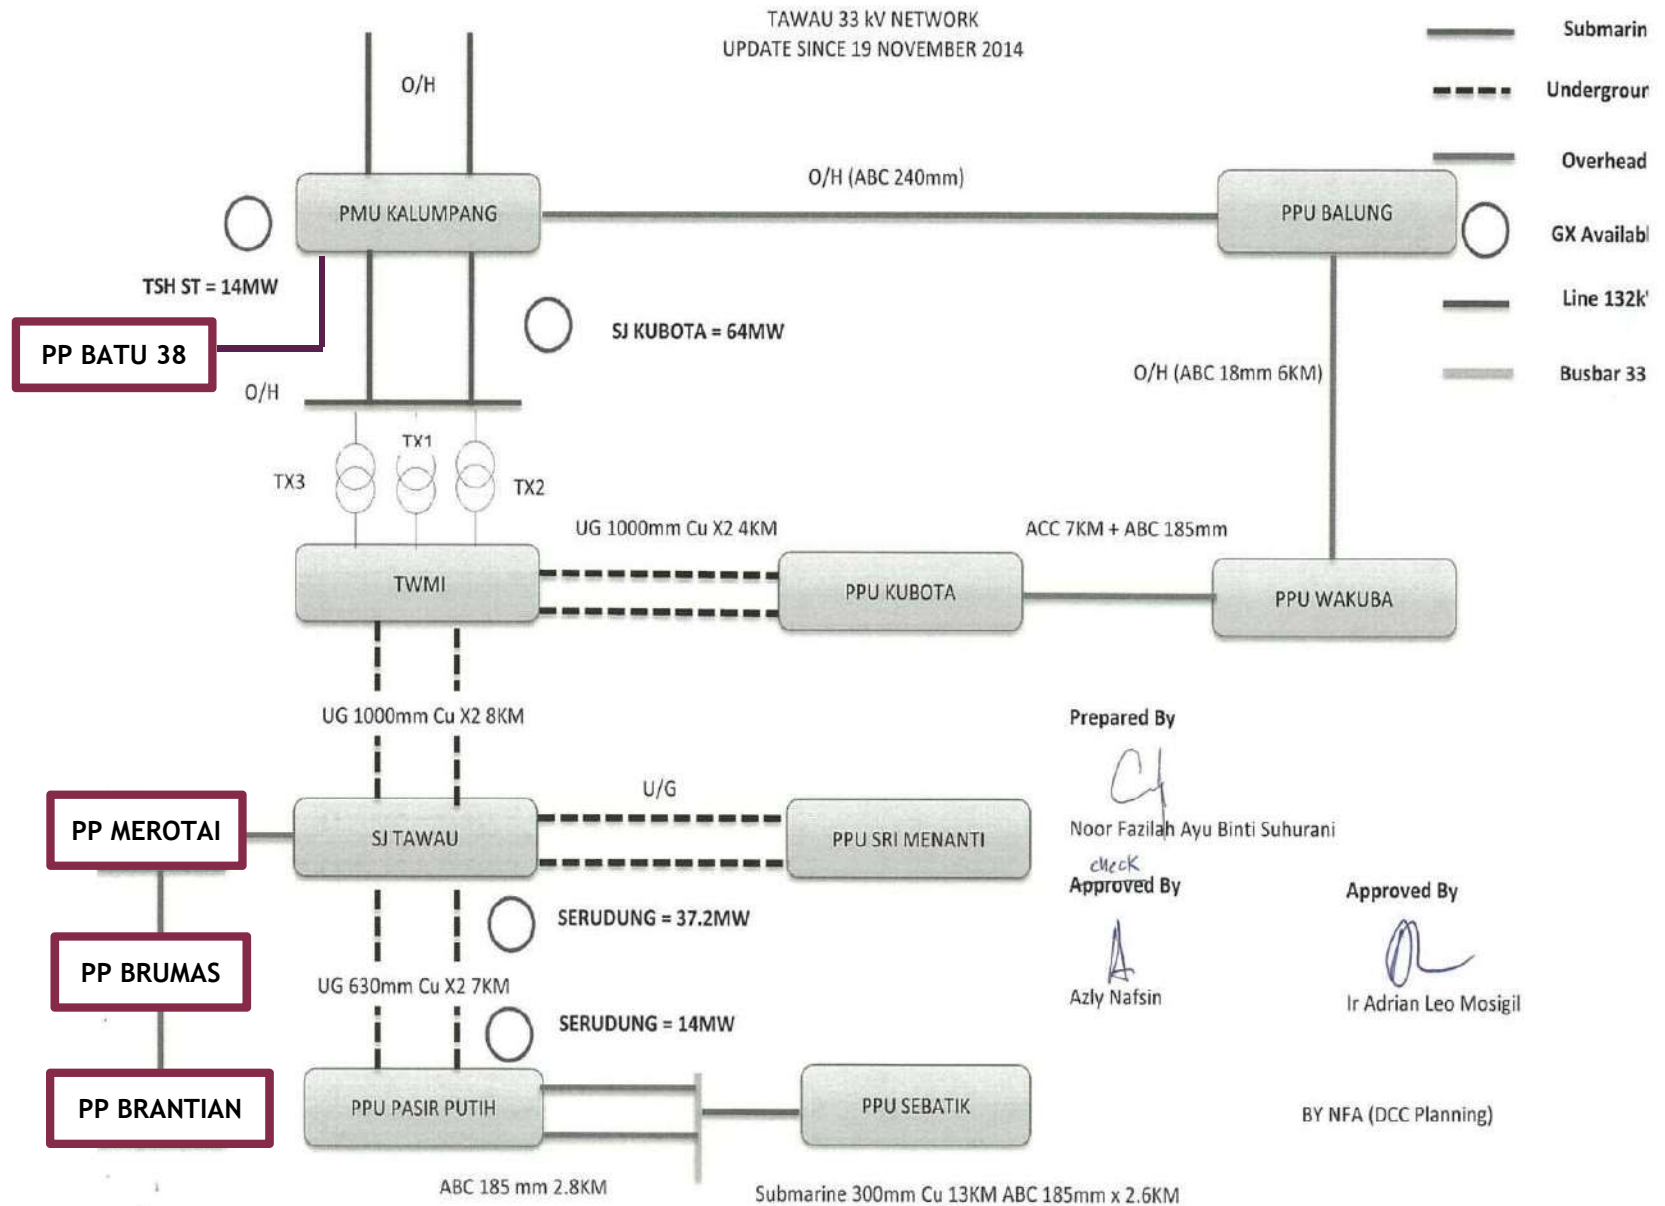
TAWAU 33 kV NETWORK
UPDATE SINCE 19 NOVEMBER 2014

Submarin
Undergrour
Overhead
GX Availabl
Line 132k'
Busbar 33

O/H

PMU KALUMPANG

O/H (ABC 240mm)

PPU BALUNG

TSH ST = 14MW

PP BATU 38

SJ KUBOTA = 64MW

O/H

O/H (ABC 18mm 6KM)

TX1
TX3
TX2

UG 1000mm Cu X2 4KM

ACC 7KM + ABC 185mm

TWMI

PPU KUBOTA

PPU WAKUBA

UG 1000mm Cu X2 8KM

Prepared By

Noor Fazilah Ayu Binti Suhurani

U/G

PP MEROTAI

SJ TAWAU

PPU SRI MENANTI

check
Approved By

Approved By

SERUDUNG = 37.2MW

PP BRUMAS

Azly Nafsin

Ir Adrian Leo Mosigil

UG 630mm Cu X2 7KM

SERUDUNG = 14MW

PP BRANTIAN

PPU PASIR PUTIH

PPU SEBATIK

BY NFA (DCC Planning)

ABC 185 mm 2.8KM

Submarine 300mm Cu 13KM ABC 185mm x 2.6KM